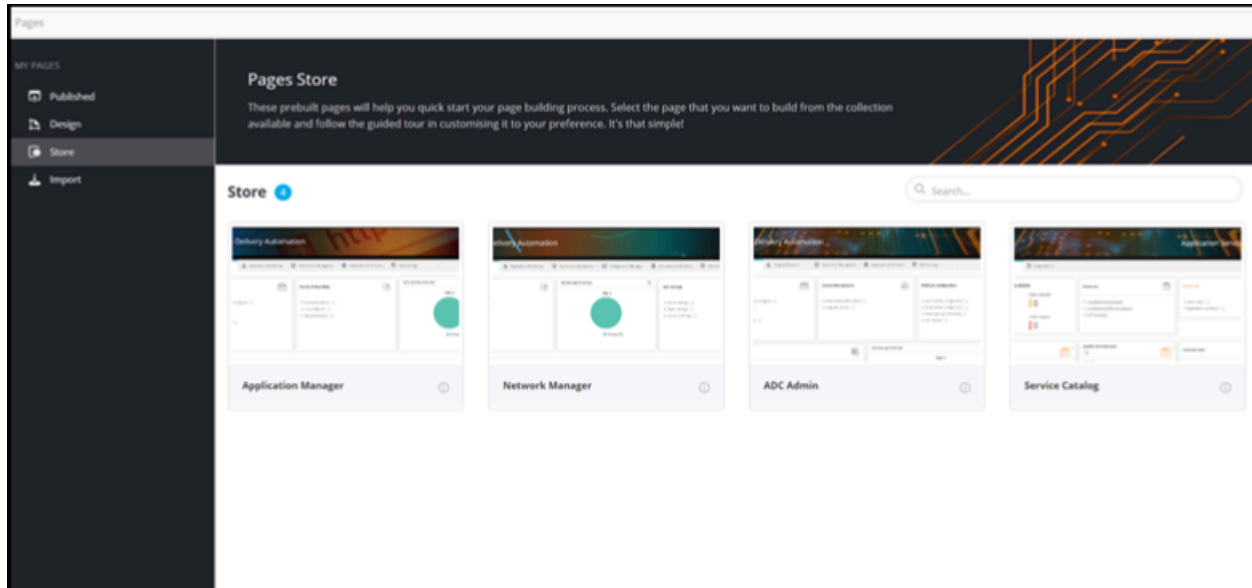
Pages

MY PAGES

Published

Design

Store

Import

Pages Store

These prebuilt pages will help you quick start your page building process. Select the page that you want to build from the collection available and follow the guided tour in customising it to your preference. It's that simple!

Store 4

Search...

Delivery Automation

Application Manager

Delivery Automation

Network Manager

Delivery Automation

ADC Admin

Application Services

Service Catalog